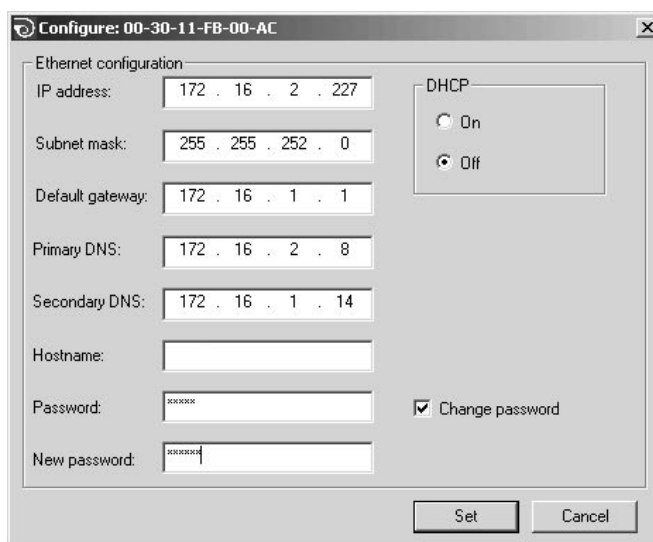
Configure: 00-30-11-FB-00-AC

Ethernet configuration

IP address: 172 . 16 . 2 . 227

Subnet mask: 255 . 255 . 252 . 0

Default gateway: 172 . 16 . 1 . 1

Primary DNS: 172 . 16 . 2 . 8

Secondary DNS: 172 . 16 . 1 . 14

Hostname:

Password: *****

New password: ******

DHCP

On

Off

Change password

Set

Cancel